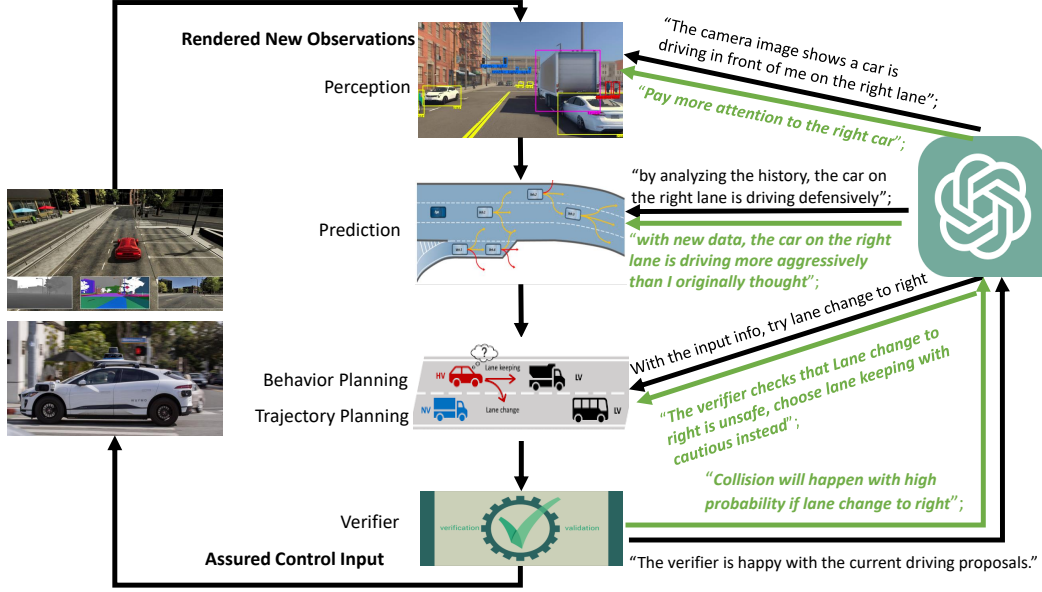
Rendered New Observations

Perception

Prediction

Behavior Planning

Trajectory Planning

Verifier

Assured Control Input

"The camera image shows a car is driving in front of me on the right lane";

"Pay more attention to the right car";

"by analyzing the history, the car on the right lane is driving defensively";

"with new data, the car on the right lane is driving more aggressively than I originally thought";

With the input info, try lane change to right

"The verifier checks that Lane change to right is unsafe, choose lane keeping with cautious instead";

"Collision will happen with high probability if lane change to right";

"The verifier is happy with the current driving proposals."

HV

Lane keeping

LV

NV

Lane change

LV

verification

validation